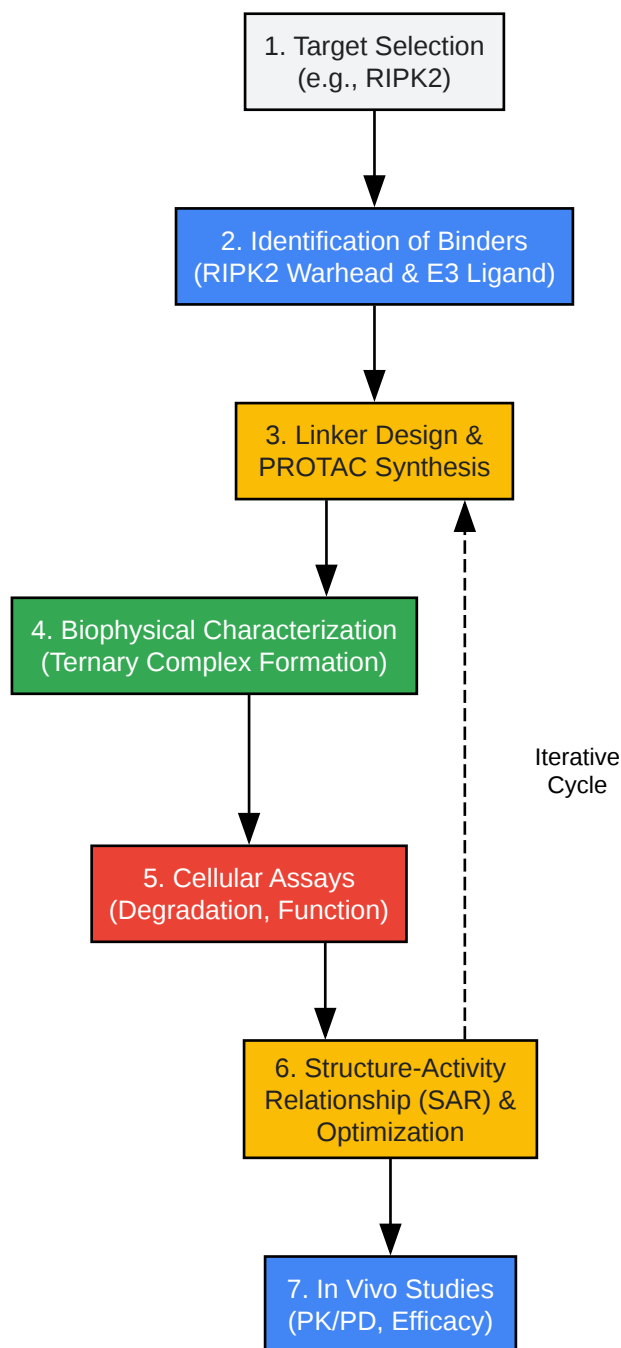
1. Target Selection
(e.g., RIPK2)

2. Identification of Binders
(RIPK2 Warhead & E3 Ligand)

3. Linker Design &
PROTAC Synthesis

4. Biophysical Characterization
(Ternary Complex Formation)

Iterative
Cycle

5. Cellular Assays
(Degradation, Function)

6. Structure-Activity
Relationship (SAR) &
Optimization

7. In Vivo Studies
(PK/PD, Efficacy)